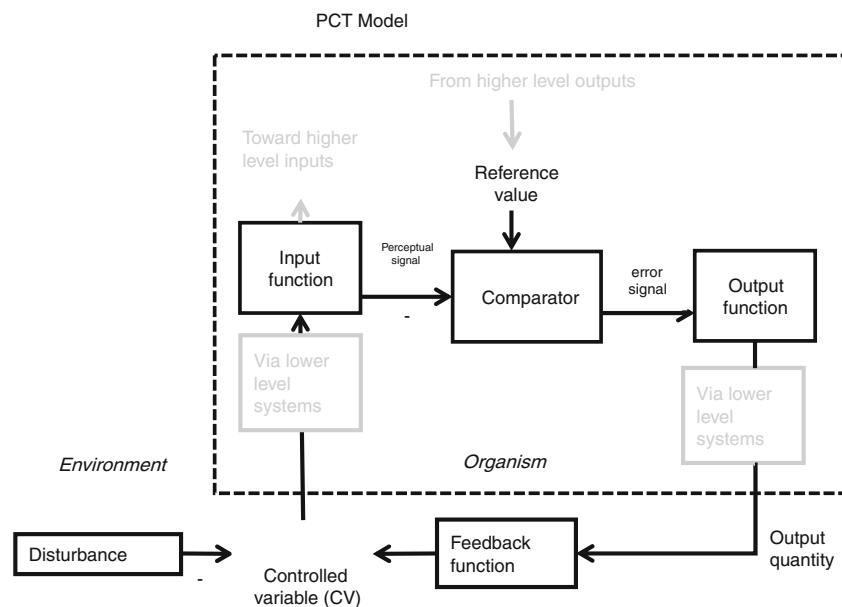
PCT Model

From higher level outputs

Toward higher level inputs

Reference value

Input function

Perceptual signal

-

Comparator

error signal

Output function

Via lower level systems

Via lower level systems

Environment

Organism

Disturbance

-

Controlled variable (CV)

Feedback function

Output quantity